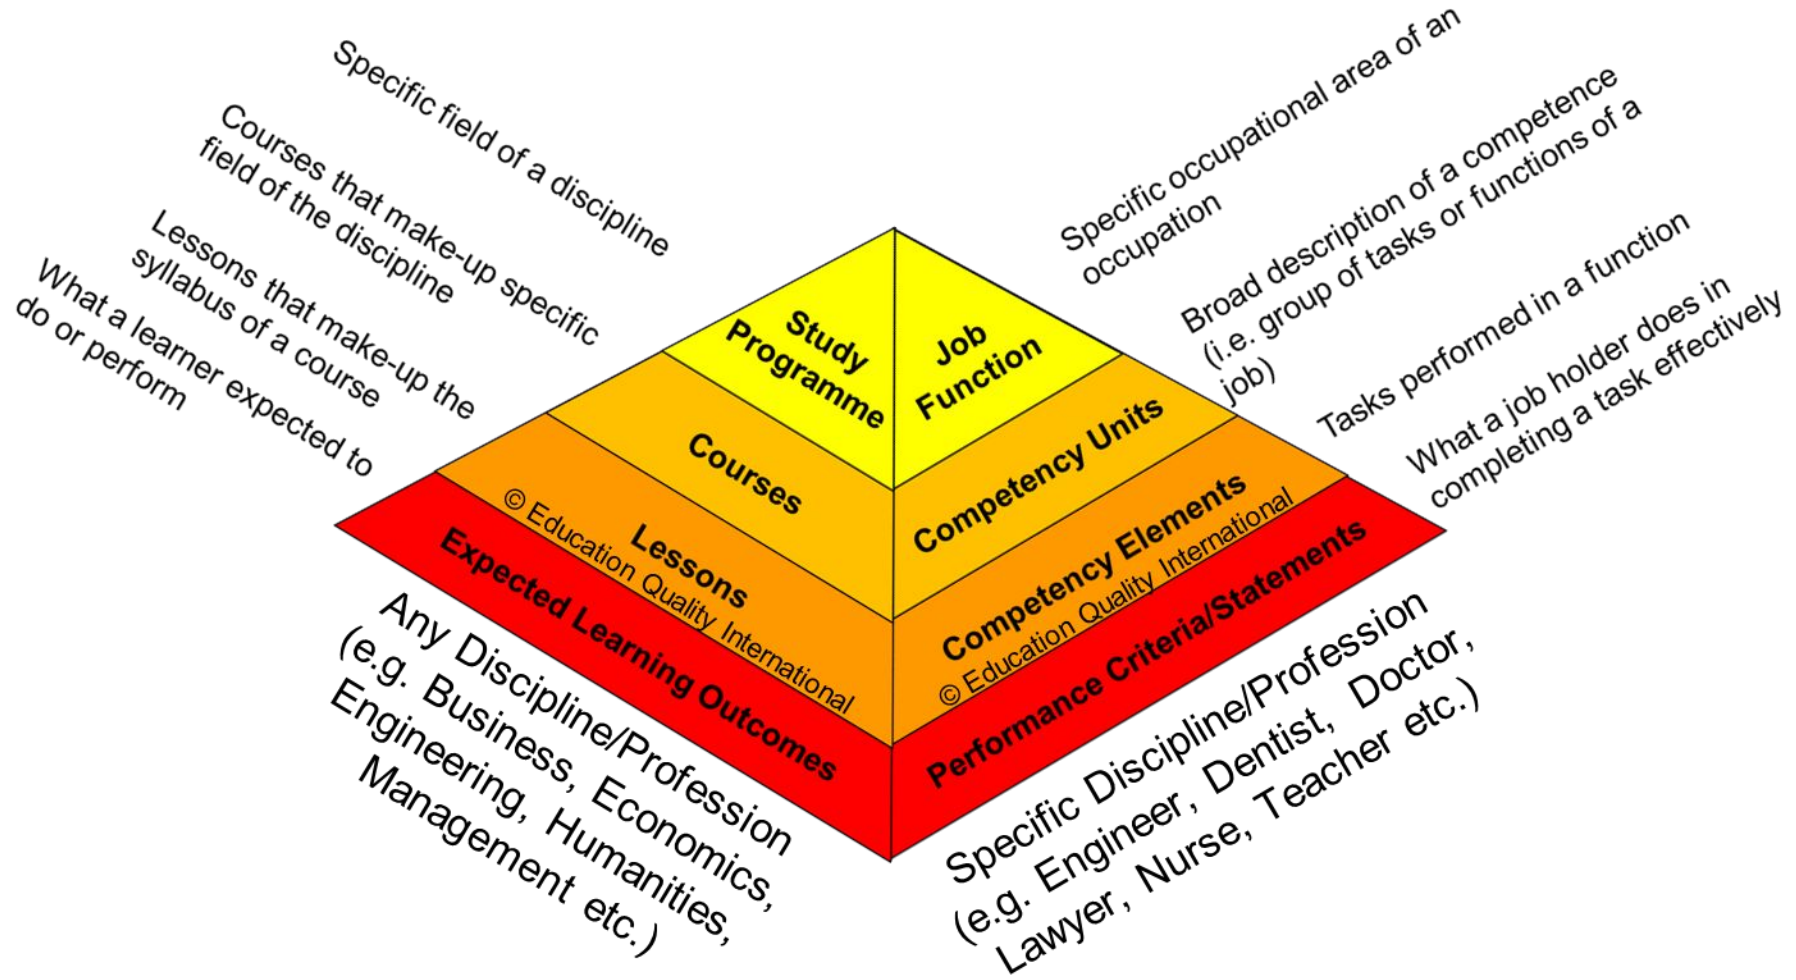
Specific field of a discipline

Courses that make-up specific field of the discipline

Lessons that make-up the syllabus of a course

What a learner expected to do or perform

Study Programme

Courses

Lessons

© Education Quality International

Expected Learning Outcomes

Any Discipline/Profession (e.g. Business, Economics, Engineering, Humanities, Management etc.)

Specific occupational area of an occupation

Broad description of a competence (i.e. group of tasks or functions of a job)

Tasks performed in a function

What a job holder does in completing a task effectively

Job Function

Competency Units

Competency Elements

© Education Quality International

Performance Criteria/Statements

Specific Discipline/Profession (e.g. Engineer, Dentist, Doctor, Lawyer, Nurse, Teacher etc.)